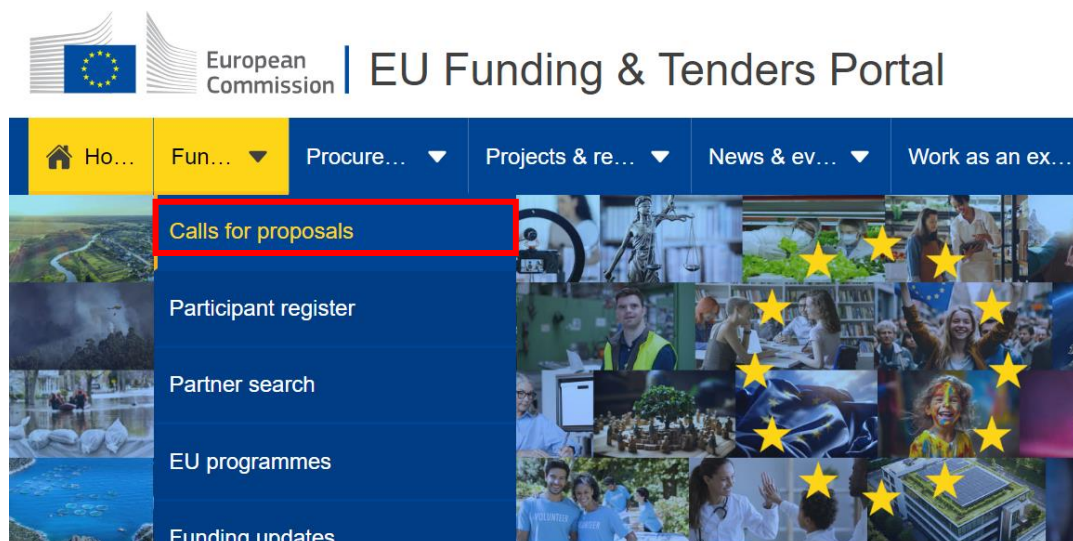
European Commission | EU Funding & Tenders Portal

Ho… Fun… Procure… Projects & re… News & ev… Work as an ex…

Calls for proposals

Participant register

Partner search

EU programmes

Funding updates

VOLUNTEER